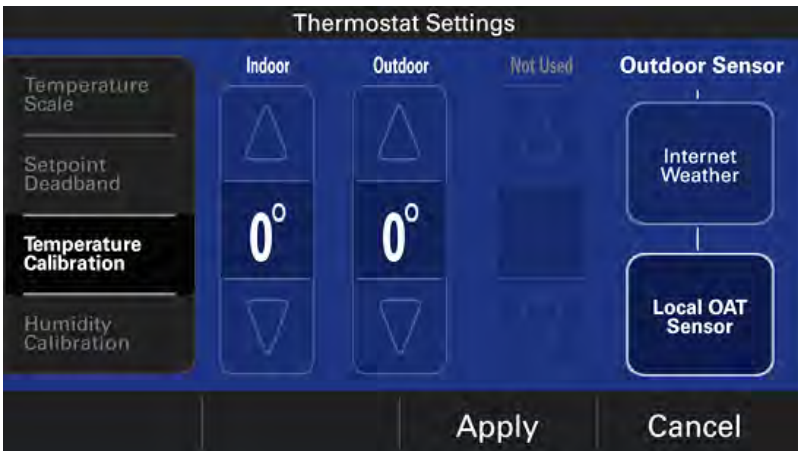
Thermostat Settings

Temperature Scale

Setpoint Deadband

Temperature Calibration

Humidity Calibration

Indoor

$0^{\circ}$

Outdoor

$0^{\circ}$

Not Used

Outdoor Sensor

Internet Weather

Local OAT Sensor

Apply

Cancel